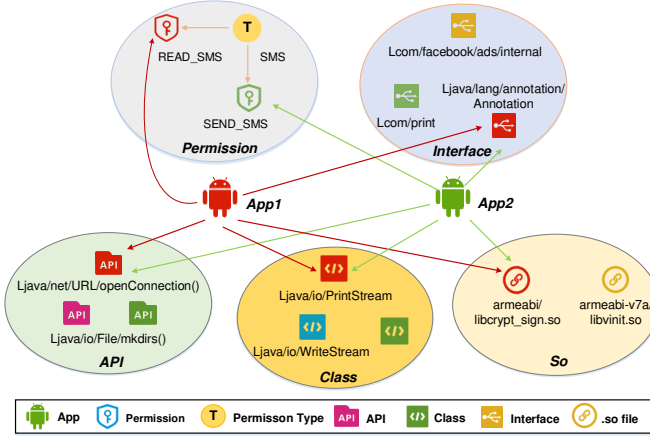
T

READ_SMS

SMS

SEND_SMS

Permission

Lcom/facebook/ads/internal

Lcom/print

Ljava/lang/annotation/Annotation

Interface

App1

App2

API

Ljava/net/URL/openConnection()

API

API

Ljava/io/File/mkdirs()

API

Ljava/io/PrintStream

Ljava/io/WriteStream

Class

armeabi/libcrypt_sign.so

armeabi-v7a/libvinit.so

So

App

Permission

T

Permisson Type

API

API

Class

Interface

.so file